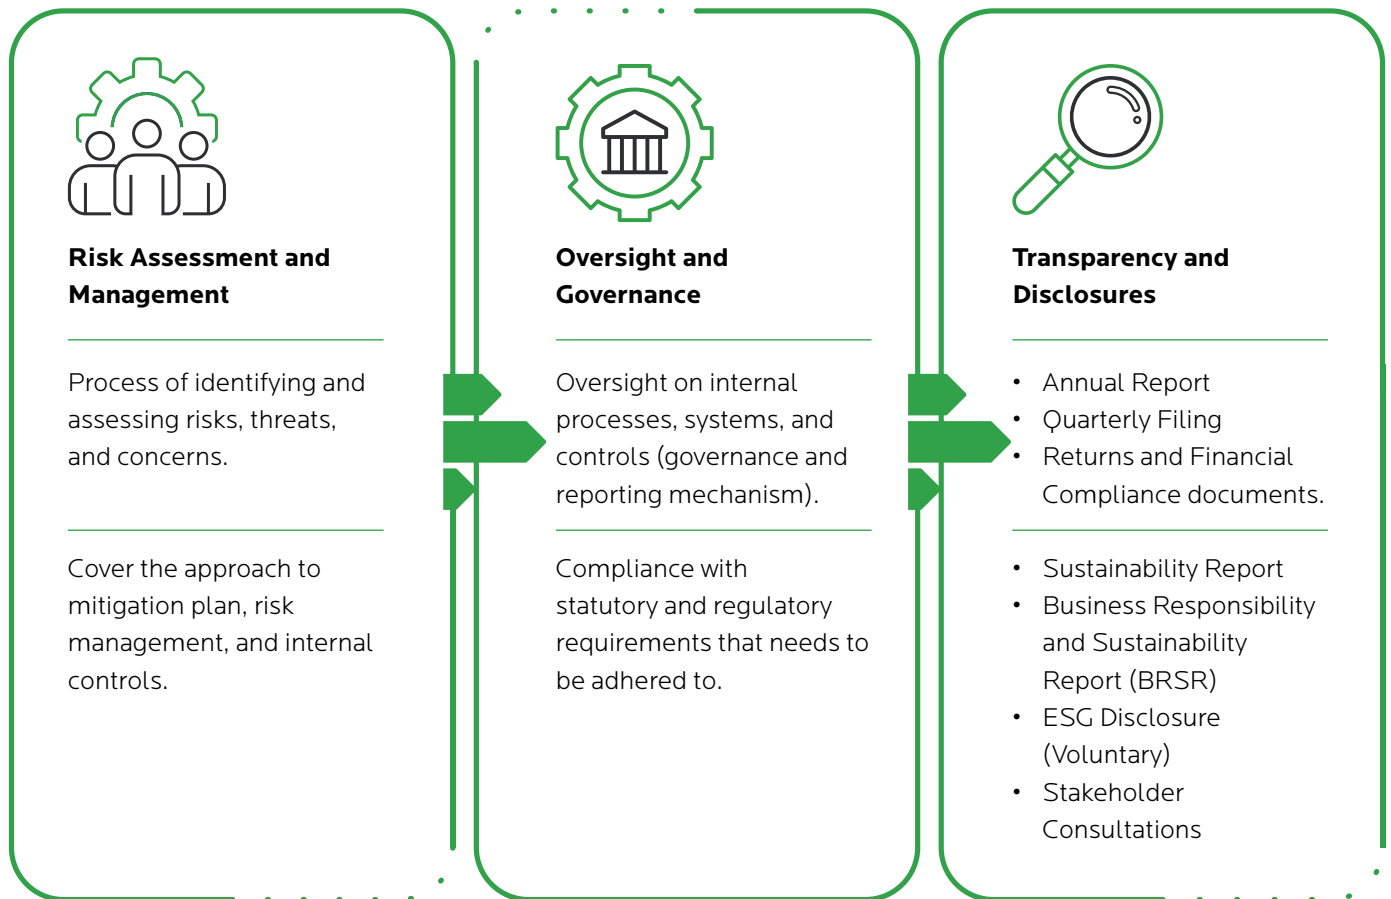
Risk Assessment and Management

Process of identifying and assessing risks, threats, and concerns.

Cover the approach to mitigation plan, risk management, and internal controls.

Oversight and Governance

Oversight on internal processes, systems, and controls (governance and reporting mechanism).

Compliance with statutory and regulatory requirements that needs to be adhered to.

Transparency and Disclosures

- Annual Report
- Quarterly Filing
- Returns and Financial Compliance documents.

- Sustainability Report
- Business Responsibility and Sustainability Report (BRSR)
- ESG Disclosure (Voluntary)
- Stakeholder Consultations